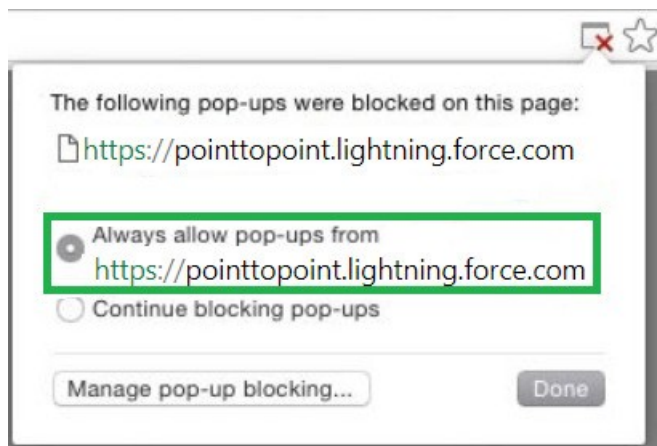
The following pop-ups were blocked on this page:

https://pointtopoint.lightning.force.com

Always allow pop-ups from https://pointtopoint.lightning.force.com

Continue blocking pop-ups

Manage pop-up blocking...

Done